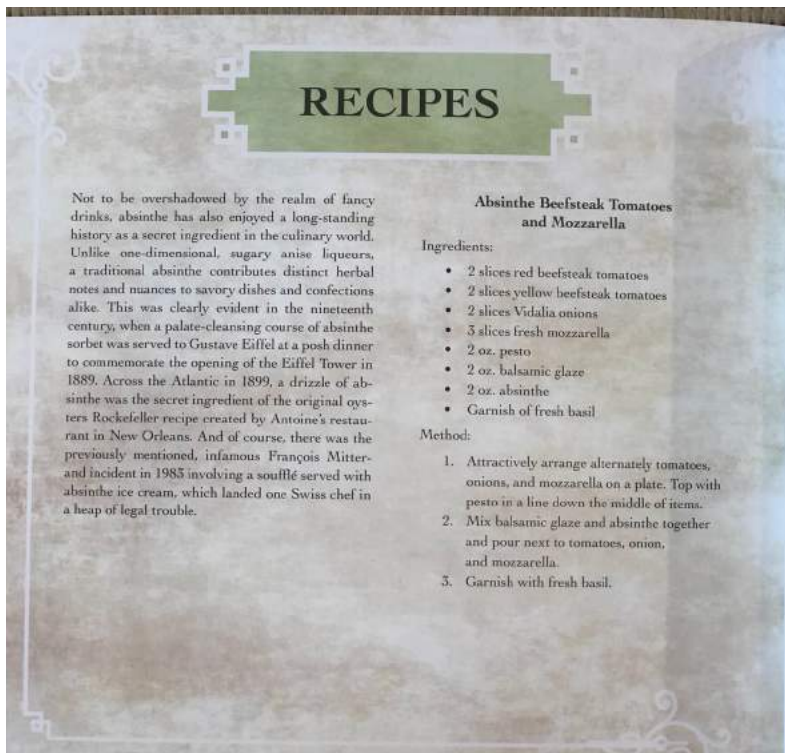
RECIPES

Not to be overshadowed by the realm of fancy drinks, absinthe has also enjoyed a long-standing history as a secret ingredient in the culinary world. Unlike one-dimensional, sugary anise liqueurs, a traditional absinthe contributes distinct herbal notes and nuances to savory dishes and confections alike. This was clearly evident in the nineteenth century, when a palate-cleansing course of absinthe sorbet was served to Gustave Eiffel at a posh dinner to commemorate the opening of the Eiffel Tower in 1889. Across the Atlantic in 1899, a drizzle of absinthe was the secret ingredient of the original oysters Rockefeller recipe created by Antoine's restaurant in New Orleans. And of course, there was the previously mentioned, infamous François Mitterand incident in 1983 involving a soufflé served with absinthe ice cream, which landed one Swiss chef in a heap of legal trouble.

Absinthe Beefsteak Tomatoes and Mozzarella

Ingredients:

- 2 slices red beefsteak tomatoes
- 2 slices yellow beefsteak tomatoes
- 2 slices Vidalia onions
- 3 slices fresh mozzarella
- 2 oz. pesto
- 2 oz. balsamic glaze
- 2 oz. absinthe
- Garnish of fresh basil

Method:

1. Attractively arrange alternately tomatoes, onions, and mozzarella on a plate. Top with pesto in a line down the middle of items.
2. Mix balsamic glaze and absinthe together and pour next to tomatoes, onion, and mozzarella.
3. Garnish with fresh basil.